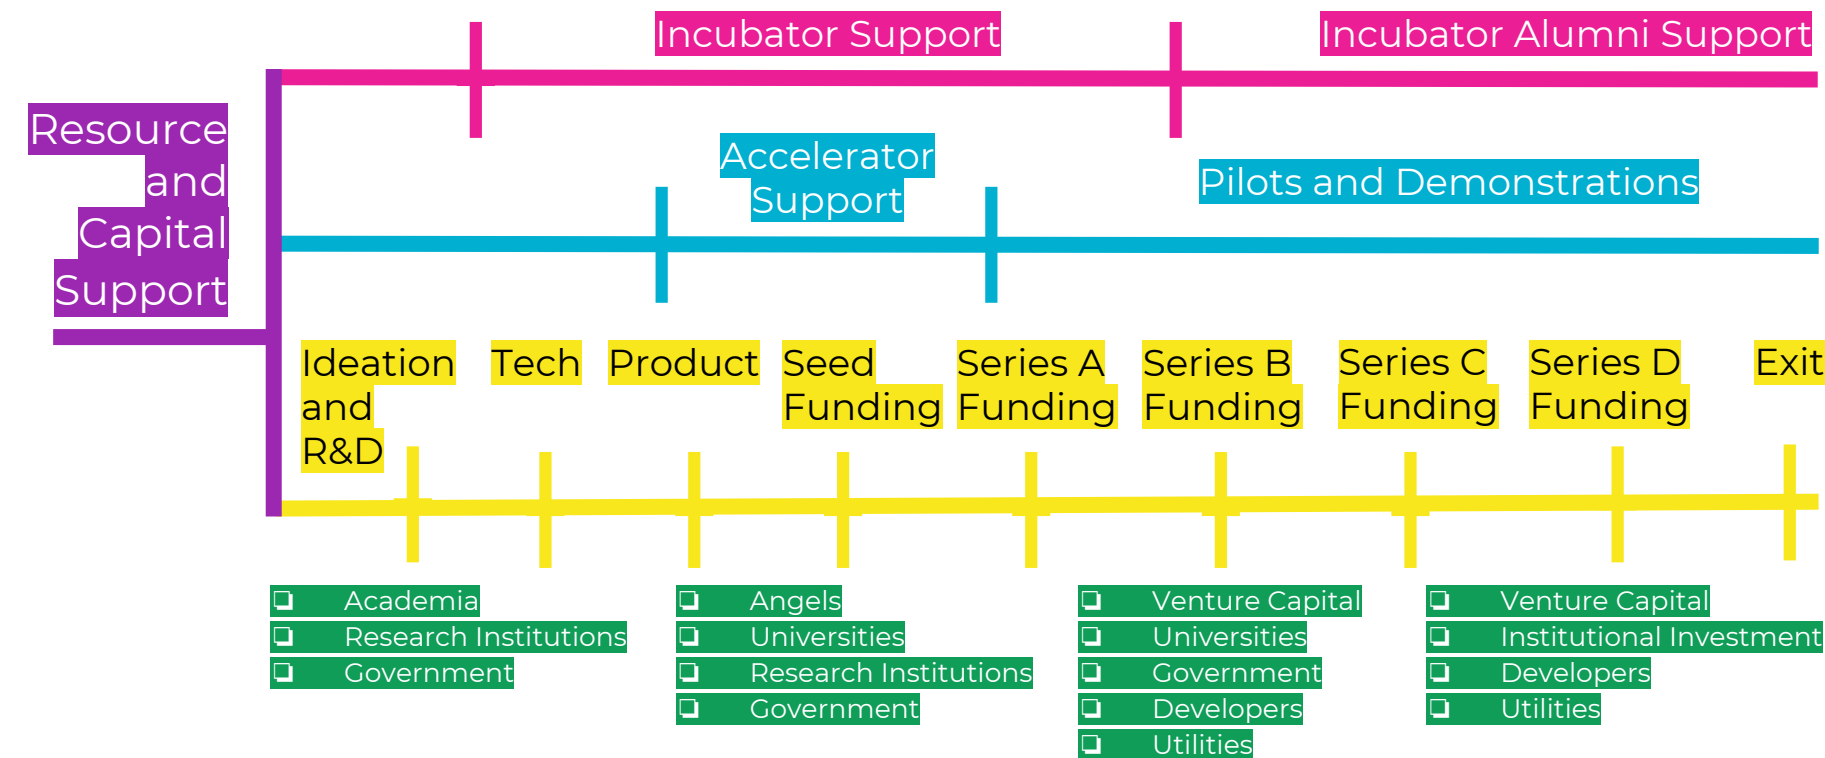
Incubator Support

Incubator Alumni Support

Resource and Capital Support

Accelerator Support

Pilots and Demonstrations

Ideation and R&D

Tech

Product

Seed Funding

Series A Funding

Series B Funding

Series C Funding

Series D Funding

Exit

❏ Academia
❏ Research Institutions
❏ Government

❏ Angels
❏ Universities
❏ Research Institutions
❏ Government

❏ Venture Capital
❏ Universities
❏ Government
❏ Developers
❏ Utilities

❏ Venture Capital
❏ Institutional Investment
❏ Developers
❏ Utilities